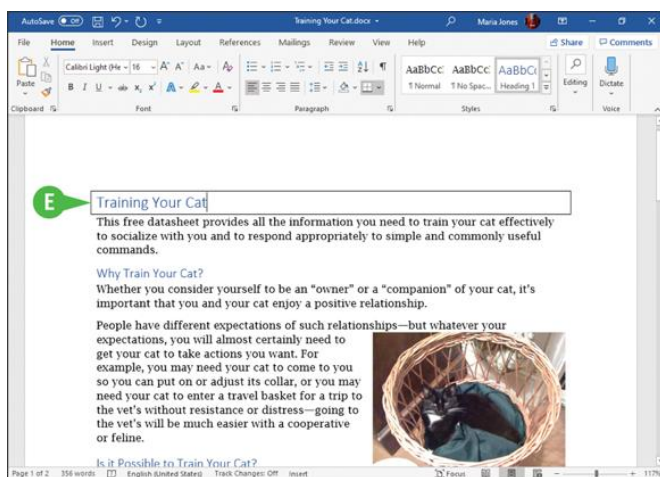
AutoSave Off Training Your Cat.docx Maria Jones

File Home Insert Design Layout References Mailings Review View Help Share Comments

Paste Calibri Light (He 16 A A Aa B I U ab x x A Editing Dictate

AaBbCcI AaBbCcI AaBbCc ¶ Normal ¶ No Spac... Heading 1

Clipboard Font Paragraph Styles Voice

E

Training Your Cat

This free datasheet provides all the information you need to train your cat effectively to socialize with you and to respond appropriately to simple and commonly useful commands.

Why Train Your Cat?

Whether you consider yourself to be an “owner” or a “companion” of your cat, it’s important that you and your cat enjoy a positive relationship.

People have different expectations of such relationships—but whatever your expectations, you will almost certainly need to get your cat to take actions you want. For example, you may need your cat to come to you so you can put on or adjust its collar, or you may need your cat to enter a travel basket for a trip to the vet’s without resistance or distress—going to the vet’s will be much easier with a cooperative or feline.

Is it Possible to Train Your Cat?

Page 1 of 2 356 words English (United States) Track Changes: Off Insert Focus 117%